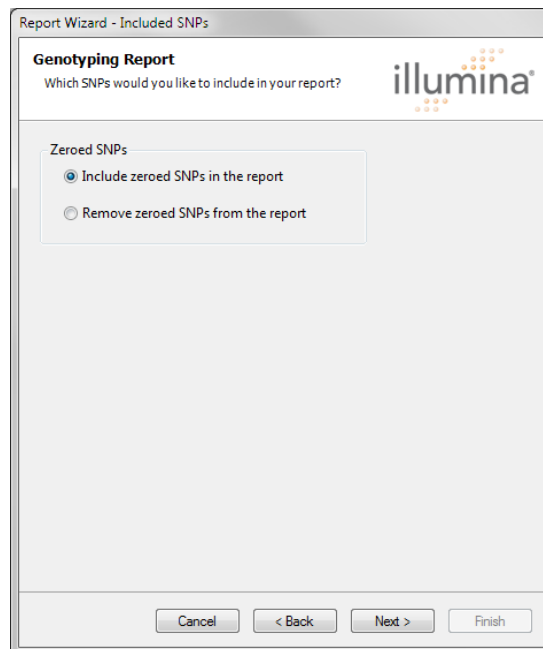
Report Wizard - Included SNPs

Genotyping Report
Which SNPs would you like to include in your report?

illumina®

Zeroed SNPs
Include zeroed SNPs in the report
Remove zeroed SNPs from the report

Cancel
< Back
Next >
Finish